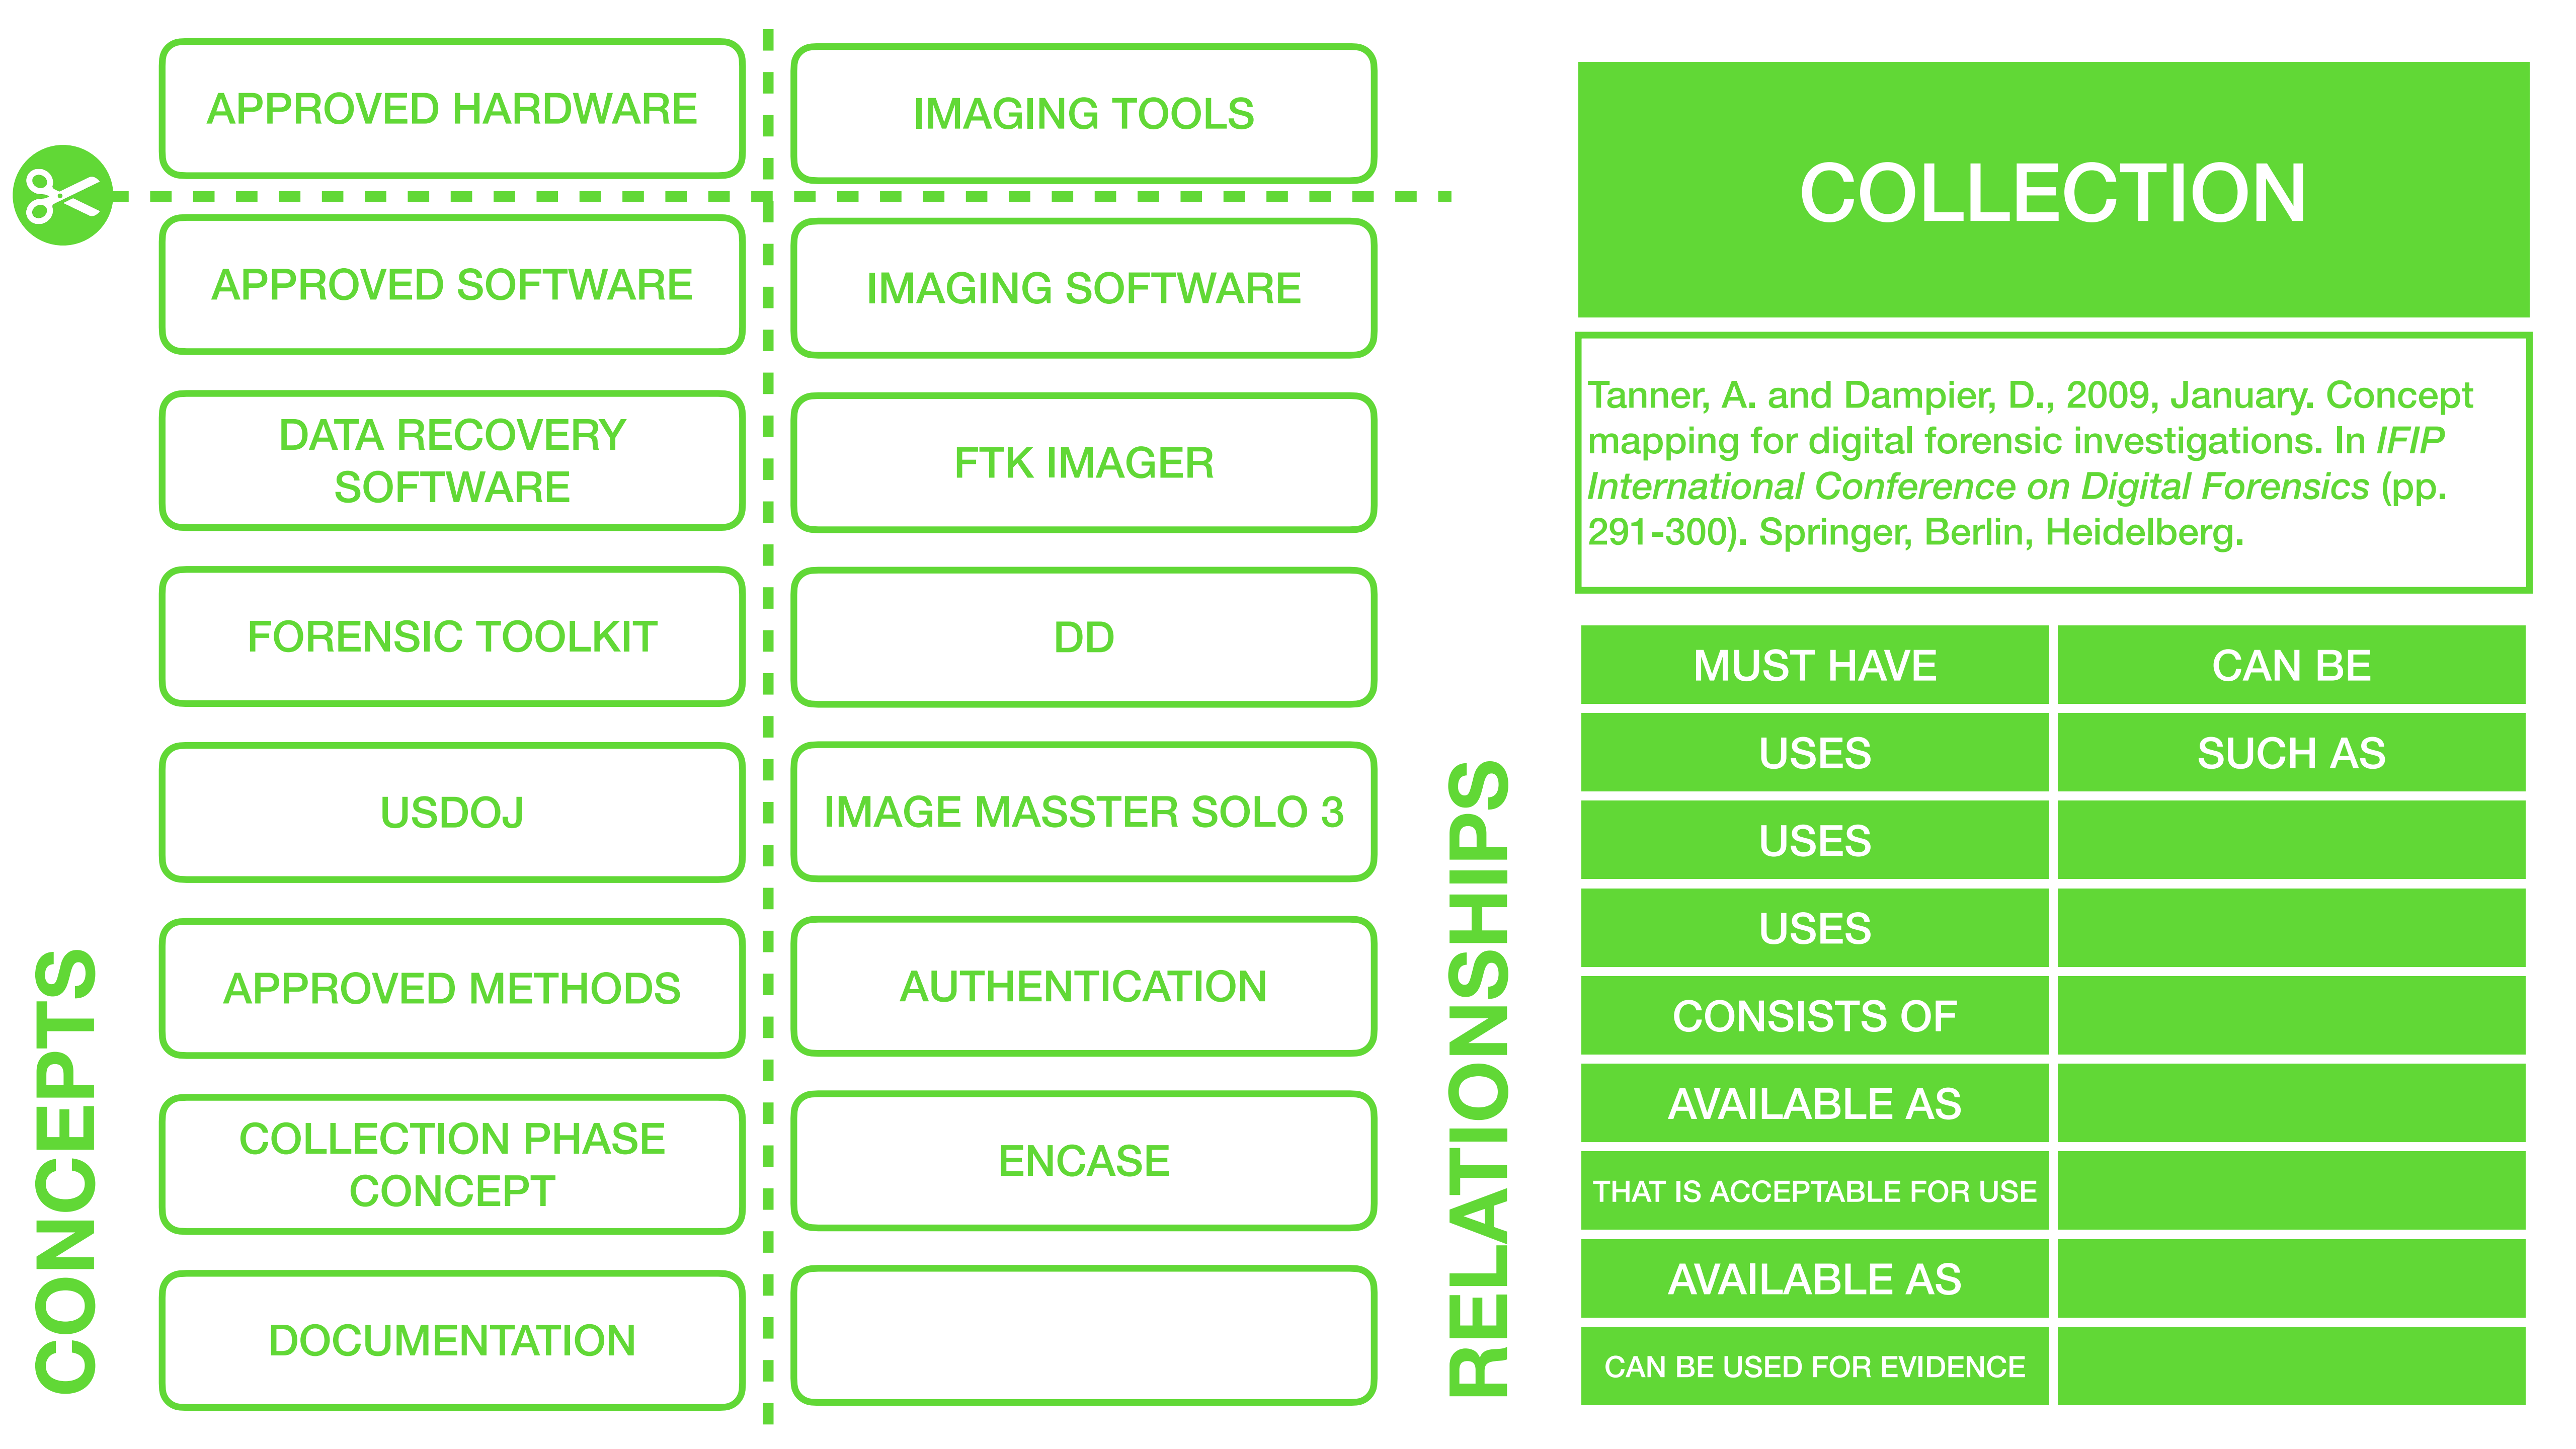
APPROVED HARDWARE

IMAGING TOOLS

APPROVED SOFTWARE

IMAGING SOFTWARE

DATA RECOVERY SOFTWARE

FTK IMAGER

FORENSIC TOOLKIT

DD

USDOJ

IMAGE MASSTER SOLO 3

APPROVED METHODS

AUTHENTICATION

COLLECTION PHASE CONCEPT

ENCASE

DOCUMENTATION

CONCEPTS

RELATIONSHIPS

COLLECTION

Tanner, A. and Dampier, D., 2009, January. Concept mapping for digital forensic investigations. In *IFIP International Conference on Digital Forensics* (pp. 291-300). Springer, Berlin, Heidelberg.

| MUST HAVE | CAN BE |
|---|---|
| USES | SUCH AS |
| USES | |
| USES | |
| CONSISTS OF | |
| AVAILABLE AS | |
| THAT IS ACCEPTABLE FOR USE | |
| AVAILABLE AS | |
| CAN BE USED FOR EVIDENCE | |